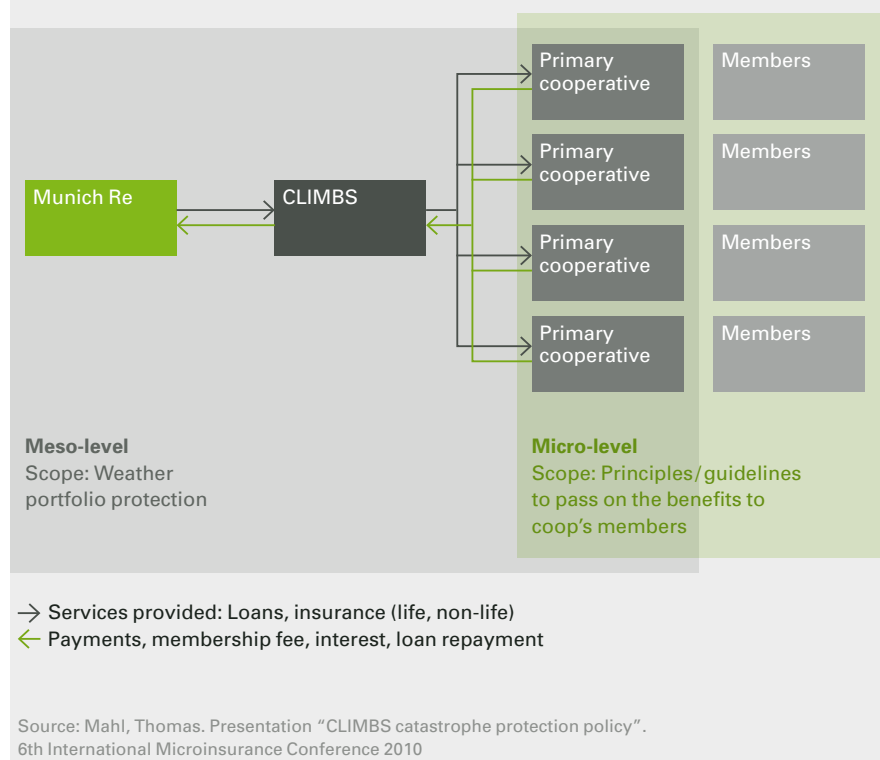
Munich Re

CLIMBS

Primary cooperative

Members

Primary cooperative

Members

Primary cooperative

Members

Primary cooperative

Members

**Meso-level**
Scope: Weather portfolio protection

**Micro-level**
Scope: Principles/guidelines to pass on the benefits to coop's members

→ Services provided: Loans, insurance (life, non-life)
← Payments, membership fee, interest, loan repayment

Source: Mahl, Thomas. Presentation "CLIMBS catastrophe protection policy". 6th International Microinsurance Conference 2010